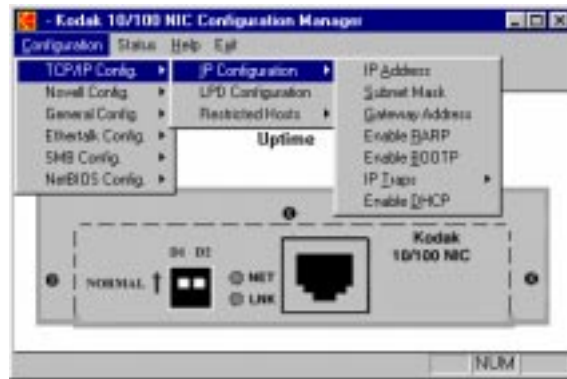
- Kodak 10/100 NIC Configuration Manager

Configuration Status Help Exit

TCP/IP Config.
Novell Config.
General Config.
Ethertalk Config.
SMB Config.
NetBIOS Config.

IP Configuration
LPD Configuration
Restricted Hosts

IP Address
Subnet Mask
Gateway Address
Enable RARP
Enable BOOTP
IP Traps
Enable DHCP

Uptime

Kodak
10/100 NIC

D1 D2
NORMAL
NET
LNK

NUM